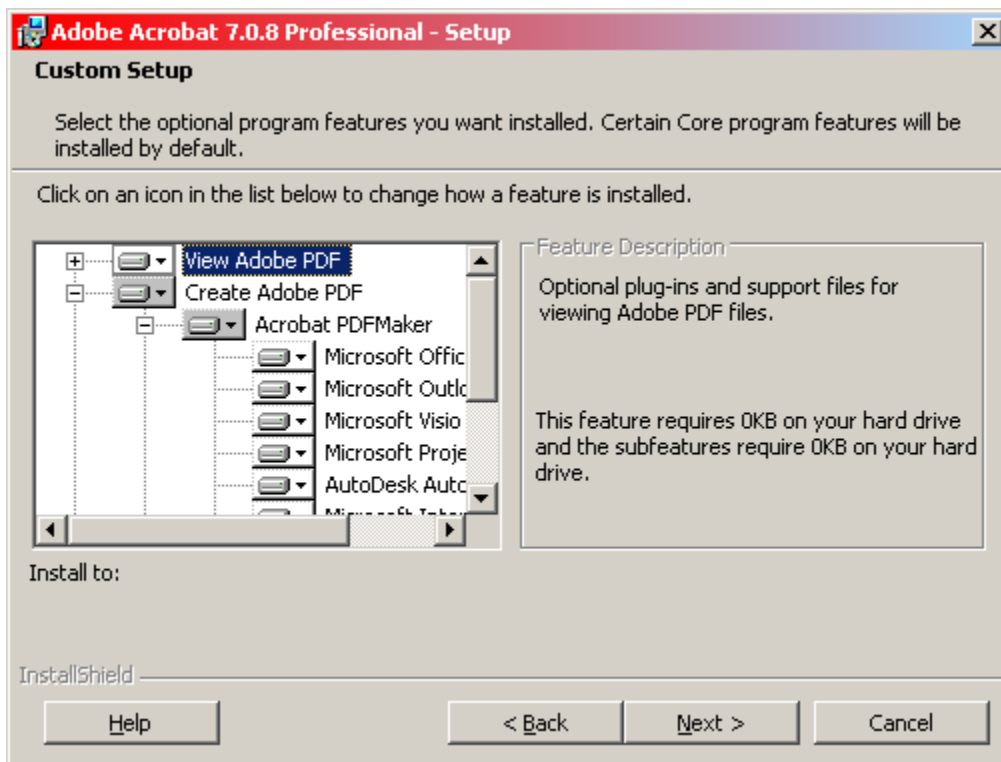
Adobe Acrobat 7.0.8 Professional - Setup

Custom Setup

Select the optional program features you want installed. Certain Core program features will be installed by default.

Click on an icon in the list below to change how a feature is installed.

View Adobe PDF
Create Adobe PDF
Acrobat PDFMaker
Microsoft Offic
Microsoft Outlc
Microsoft Visio
Microsoft Proje
AutoDesk Autc
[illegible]

Feature Description

Optional plug-ins and support files for viewing Adobe PDF files.

This feature requires 0KB on your hard drive and the subfeatures require 0KB on your hard drive.

Install to:

InstallShield

Help

< Back

Next >

Cancel